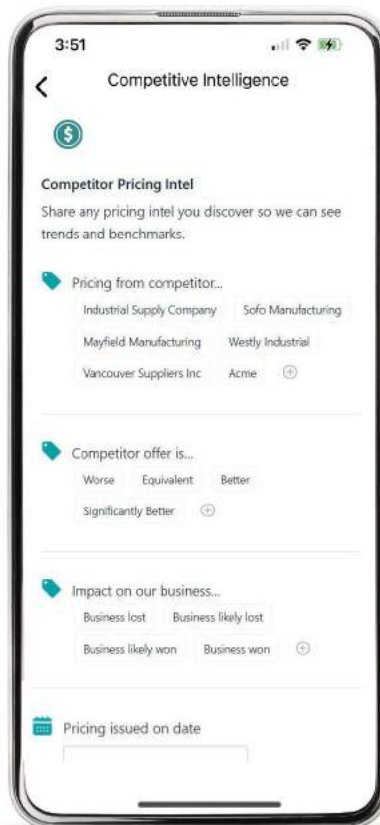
3:51

Competitive Intelligence

Competitor Pricing Intel

Share any pricing intel you discover so we can see trends and benchmarks.

Pricing from competitor...

Industrial Supply Company
Sofo Manufacturing
Mayfield Manufacturing
Westly Industrial
Vancouver Suppliers Inc
Acme

Competitor offer is...

Worse
Equivalent
Better
Significantly Better

Impact on our business...

Business lost
Business likely lost
Business likely won
Business won

Pricing issued on date